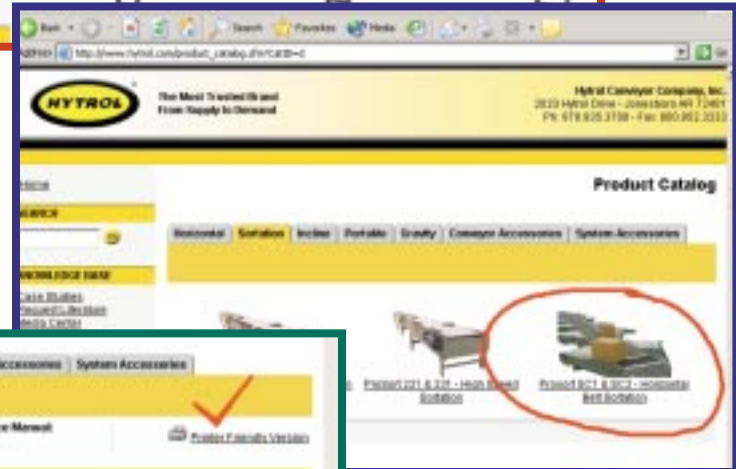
Back · Search Favorites Media

Address http://www.hytrol.com/product_catalog.cfm?catID=c

HYTROL

The Most Trusted Brand From Supply to Demand

Hytrol Conveyor Company, Inc.
2020 Hytrol Drive - Jonesboro AR 72401
Ph: 870.935.3700 - Fax: 800.852.3233

Home

SEARCH

KNOWLEDGE BASE

Case Studies
Request Literature
Media Center

Product Catalog

| Horizontal | Sortation | Incline | Portable | Gravity | Conveyor Accessories | System Accessories |
|---|---|---|---|---|---|---|

ProSort 221 & 231 - High Speed Sortation

ProSort SC1 & SC2 - Horizontal Belt Sortation

| Accessories | System Accessories |
|---|---|

e Manual

Printer Friendly Version